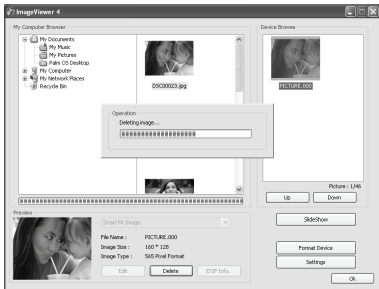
ImageViewer 4

My Computer Browser

My Documents
My Music
My Pictures
Palm OS Desktop
My Computer
My Network Places
Recycle Bin

DSC00023.jpg

Operation
Deleting image...

Device Browse

PICTURE.000

Up
Down

Picture : 1/46

Preview

Smart Fit Image

File Name : PICTURE.000
Image Size : 160 * 128
Image Type : 565 Pixel Format

Edit
Delete
EXIF Info.

SlideShow

Format Device

Settings

Ok